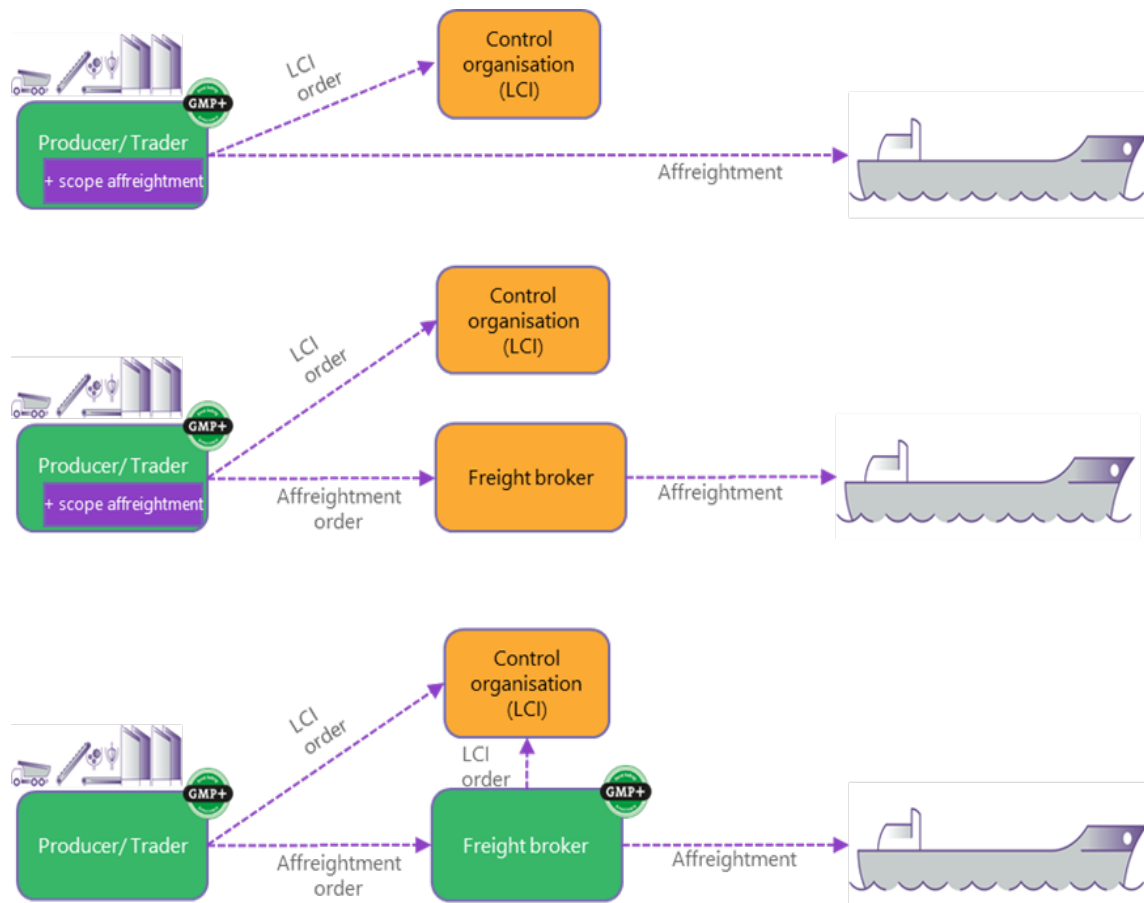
LCI order

Control organisation (LCI)

GMP+

Producer/ Trader

+ scope affreightment

Affreightment

LCI order

Control organisation (LCI)

GMP+

Producer/ Trader

+ scope affreightment

Affreightment order

Freight broker

Affreightment

LCI order

Control organisation (LCI)

LCI order

GMP+

Producer/ Trader

GMP+

Affreightment order

Freight broker

Affreightment